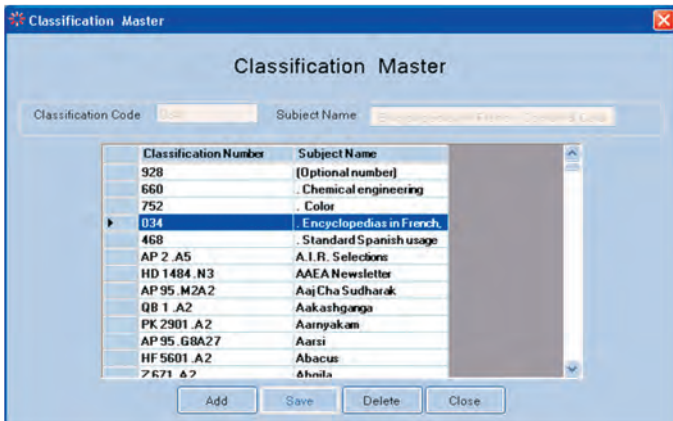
Classification Master

Classification Master

Classification Code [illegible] Subject Name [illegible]

| Classification Number | Subject Name |
|---|---|
| 928 | [Optional number] |
| 660 | . Chemical engineering |
| 752 | . Color |
| 034 | . Encyclopedias in French, |
| 468 | . Standard Spanish usage |
| AP 2 .A5 | A.I.R. Selections |
| HD 1484 .N3 | AAEA Newsletter |
| AP 95 .M2A2 | Aaj Cha Sudharak |
| QB 1 .A2 | Aakashganga |
| PK 2901 .A2 | Aarnyakam |
| AP 95 .G8A27 | Aarsi |
| HF 5601 .A2 | Abacus |
| Z671 .A2 | Abgila |

Add Save Delete Close